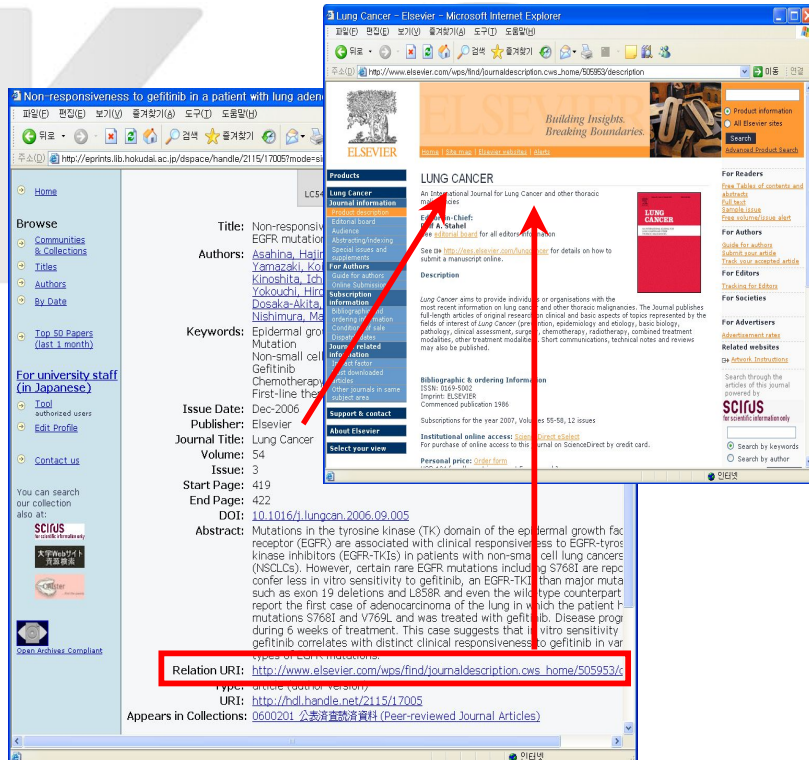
Lung Cancer - Elsevier - Microsoft Internet Explorer

파일(F) 편집(E) 보기(V) 즐겨찾기(A) 도구(T) 도움말(H)

뒤로 검색 즐겨찾기

주소(D) http://www.elsevier.com/wps/find/journaldescription.cws_home/505953/description 이동 연결

ELSEVIER

Building Insights. Breaking Boundaries.

Home | Site map | Elsevier websites | Alerts

Product information
All Elsevier sites
Search
Advanced Product Search

Products

Lung Cancer
Journal information
Product description
Editorial board
Audience
Abstracting/indexing
Special issues and supplements
For Authors
Guide for authors
Online Submission
Subscription information
Bibliographic and ordering information
Conditions of sale
Dispatch dates
Journal related information
Impact factor
Most downloaded articles
Other journals in same subject area

Support & contact

About Elsevier

Select your view

LUNG CANCER

An International Journal for Lung Cancer and other thoracic malignancies

Editor-in-Chief:
R. A. Stahel
See editorial board for all editors information

See http://ees.elsevier.com/lungcancer for details on how to submit a manuscript online.

Description

Lung Cancer aims to provide individuals or organisations with the most recent information on lung cancer and other thoracic malignancies. The Journal publishes full-length articles of original research on clinical and basic aspects of topics represented by the fields of interest of Lung Cancer (prevention, epidemiology and etiology, basic biology, pathology, clinical assessment, surgery, chemotherapy, radiotherapy, combined treatment modalities, other treatment modalities). Short communications, technical notes and reviews may also be published.

Bibliographic & ordering Information
ISSN: 0169-5002
Imprint: ELSEVIER
Commenced publication 1986

Subscriptions for the year 2007, Volumes 55-58, 12 issues

Institutional online access: ScienceDirect eSelect
For purchase of online access to this journal on ScienceDirect by credit card.

Personal price: Order form

LUNG CANCER

For Readers
Free Tables of contents and abstracts
Full text
Sample issue
Free volume/issue alert

For Authors
Guide for authors
Submit your article
Track your accepted article

For Editors
Tracking for Editors

For Societies

For Advertisers
Advertisement rates

Related websites
Artwork Instructions

Search through the articles of this journal powered by
SCIRUS for scientific information only
Search by keywords
Search by author

인터넷

Non-responsiveness to gefitinib in a patient with lung aden

파일(F) 편집(E) 보기(V) 즐겨찾기(A) 도구(T) 도움말(H)

뒤로 검색 즐겨찾기

주소(D) http://eprints.lib.hokudai.ac.jp/dspace/handle/2115/17005?mode=si

Home

Browse
Communities & Collections
Titles
Authors
By Date

Top 50 Papers (last 1 month)

For university staff (in Japanese)
Tool
authorized users
Edit Profile

Contact us

You can search our collection also at:
SCIRUS for scientific information only
大学Webサイト資源検索
OAIster

Open Archives Compliant

LC54

| | |
|---|---|
| Title: | Non-responsiv EGFR mutation |
| Authors: | Asahina, Hajim Yamazaki, Ko Kinoshita, Ich Yokouchi, Hiro Dosaka-Akita, Nishimura, Ma |
| Keywords: | Epidermal gro Mutation Non-small cell Gefitinib Chemotherapy First-line the |
| Issue Date: | Dec-2006 |
| Publisher: | Elsevier |
| Journal Title: | Lung Cancer |
| Volume: | 54 |
| Issue: | 3 |
| Start Page: | 419 |
| End Page: | 422 |
| DOI: | 10.1016/j.lungcan.2006.09.005 |
| Abstract: | Mutations in the tyrosine kinase (TK) domain of the epidermal growth fac receptor (EGFR) are associated with clinical responsiveness to EGFR-tyros kinase inhibitors (EGFR-TKIs) in patients with non-small cell lung cancers (NSCLCs). However, certain rare EGFR mutations including S768I are repc confer less in vitro sensitivity to gefitinib, an EGFR-TKI, than major muta such as exon 19 deletions and L858R and even the wild-type counterpart report the first case of adenocarcinoma of the lung in which the patient h mutations S768I and V769L and was treated with gefitinib. Disease progr during 6 weeks of treatment. This case suggests that in vitro sensitivity gefitinib correlates with distinct clinical responsiveness to gefitinib in var types of EGFR mutations. |
| Relation URI: | http://www.elsevier.com/wps/find/journaldescription.cws_home/505953/c |
| Type: | article (author version) |
| URI: | http://hdl.handle.net/2115/17005 |
| Appears in Collections: | 0600201 公表済査読済資料 (Peer-reviewed Journal Articles) |

인터넷